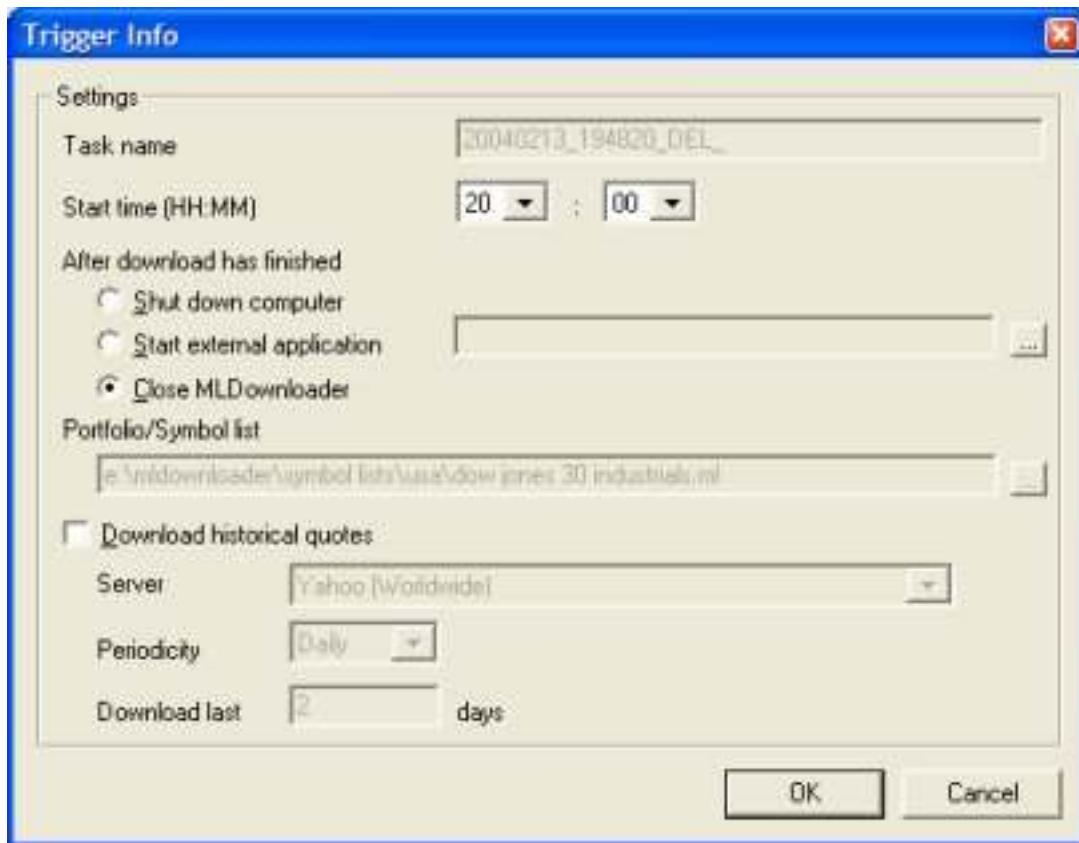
Trigger Info

Settings

Task name 20040213_194820_DEL_

Start time (HH:MM) 20 : 00

After download has finished

Shut down computer

Start external application ...

Close MLDownloader

Portfolio/Symbol list

e:\mldownloader\symbol lists\usa\dow jones 30 industrials.ml ...

Download historical quotes

Server Yahoo (Worldwide)

Periodicity Daily

Download last 2 days

OK Cancel